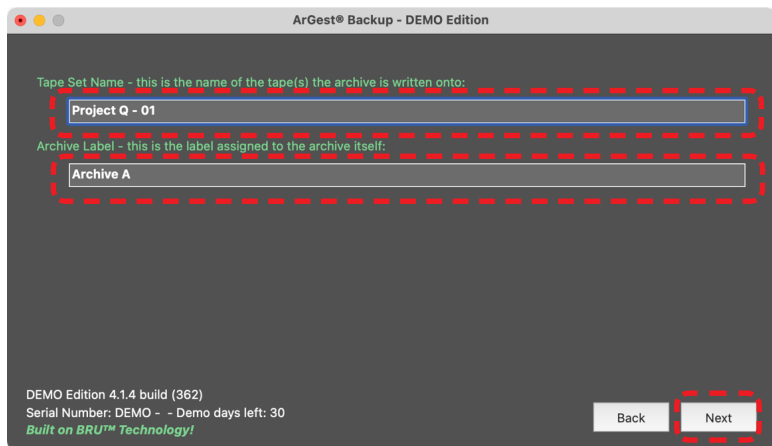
ArGest® Backup - DEMO Edition

Tape Set Name - this is the name of the tape(s) the archive is written onto:

Project Q - 01

Archive Label - this is the label assigned to the archive itself:

Archive A

DEMO Edition 4.1.4 build (362)
Serial Number: DEMO - - Demo days left: 30
Built on BRU™ Technology!

Back

Next